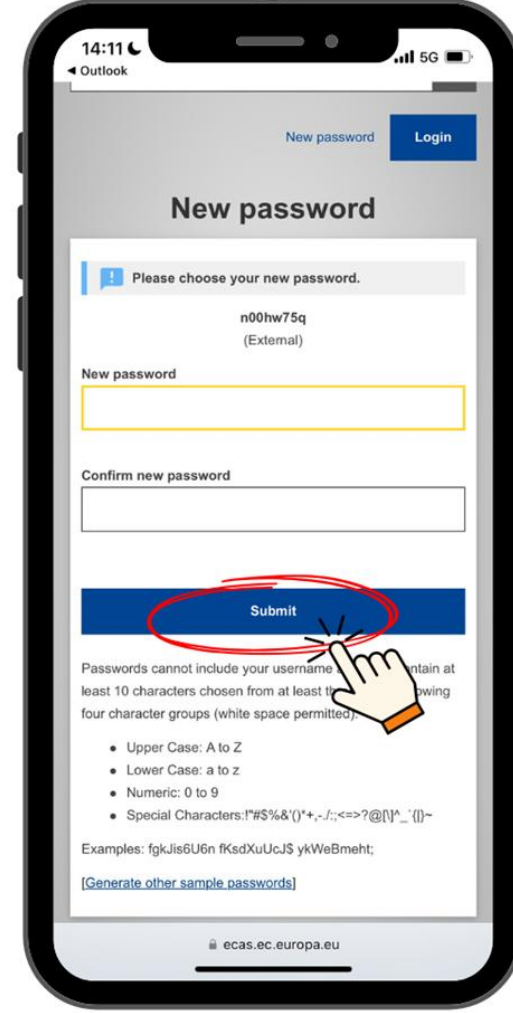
14:11
◂ Outlook
5G

New password
Login

New password

Please choose your new password.

n00hw75q
(External)

New password

Confirm new password

Submit

Passwords cannot include your username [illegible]ntain at least 10 characters chosen from at least th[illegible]owing four character groups (white space permitted):

- Upper Case: A to Z
- Lower Case: a to z
- Numeric: 0 to 9
- Special Characters:!"#$%&'()*+,-./:;<=>?@[\]^_`{|}~

Examples: fgkJis6U6n fKsdXuUcJ$ ykWeBmeht;

[Generate other sample passwords]

ecas.ec.europa.eu